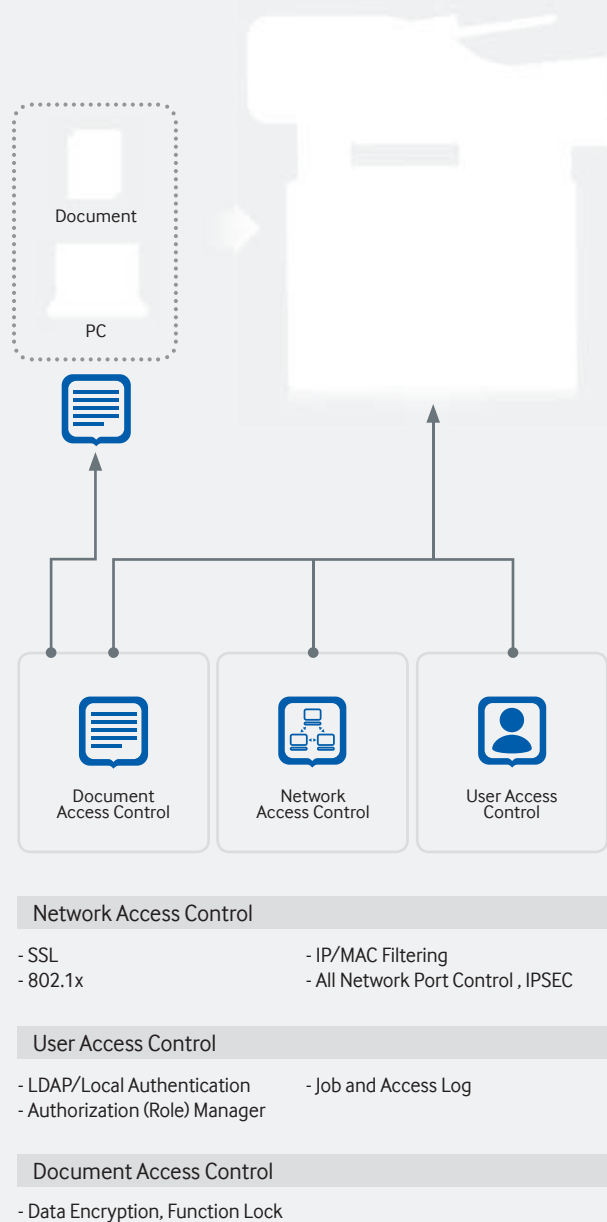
Document

PC

Document Access Control

Network Access Control

User Access Control

Network Access Control

- SSL
- 802.1x

- IP/MAC Filtering
- All Network Port Control , IPSEC

User Access Control

- LDAP/Local Authentication
- Authorization (Role) Manager

- Job and Access Log

Document Access Control

- Data Encryption, Function Lock